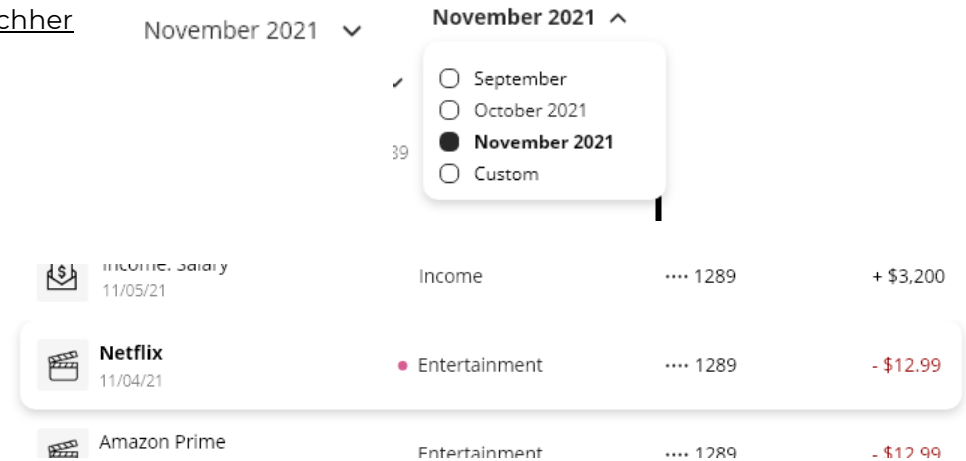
chher

November 2021

November 2021

September
October 2021
November 2021
Custom

39

Income: Salary
11/05/21
Income
···· 1289
+ $3,200

Netflix
11/04/21
Entertainment
···· 1289
- $12.99

Amazon Prime
Entertainment
···· 1289
- $12.99